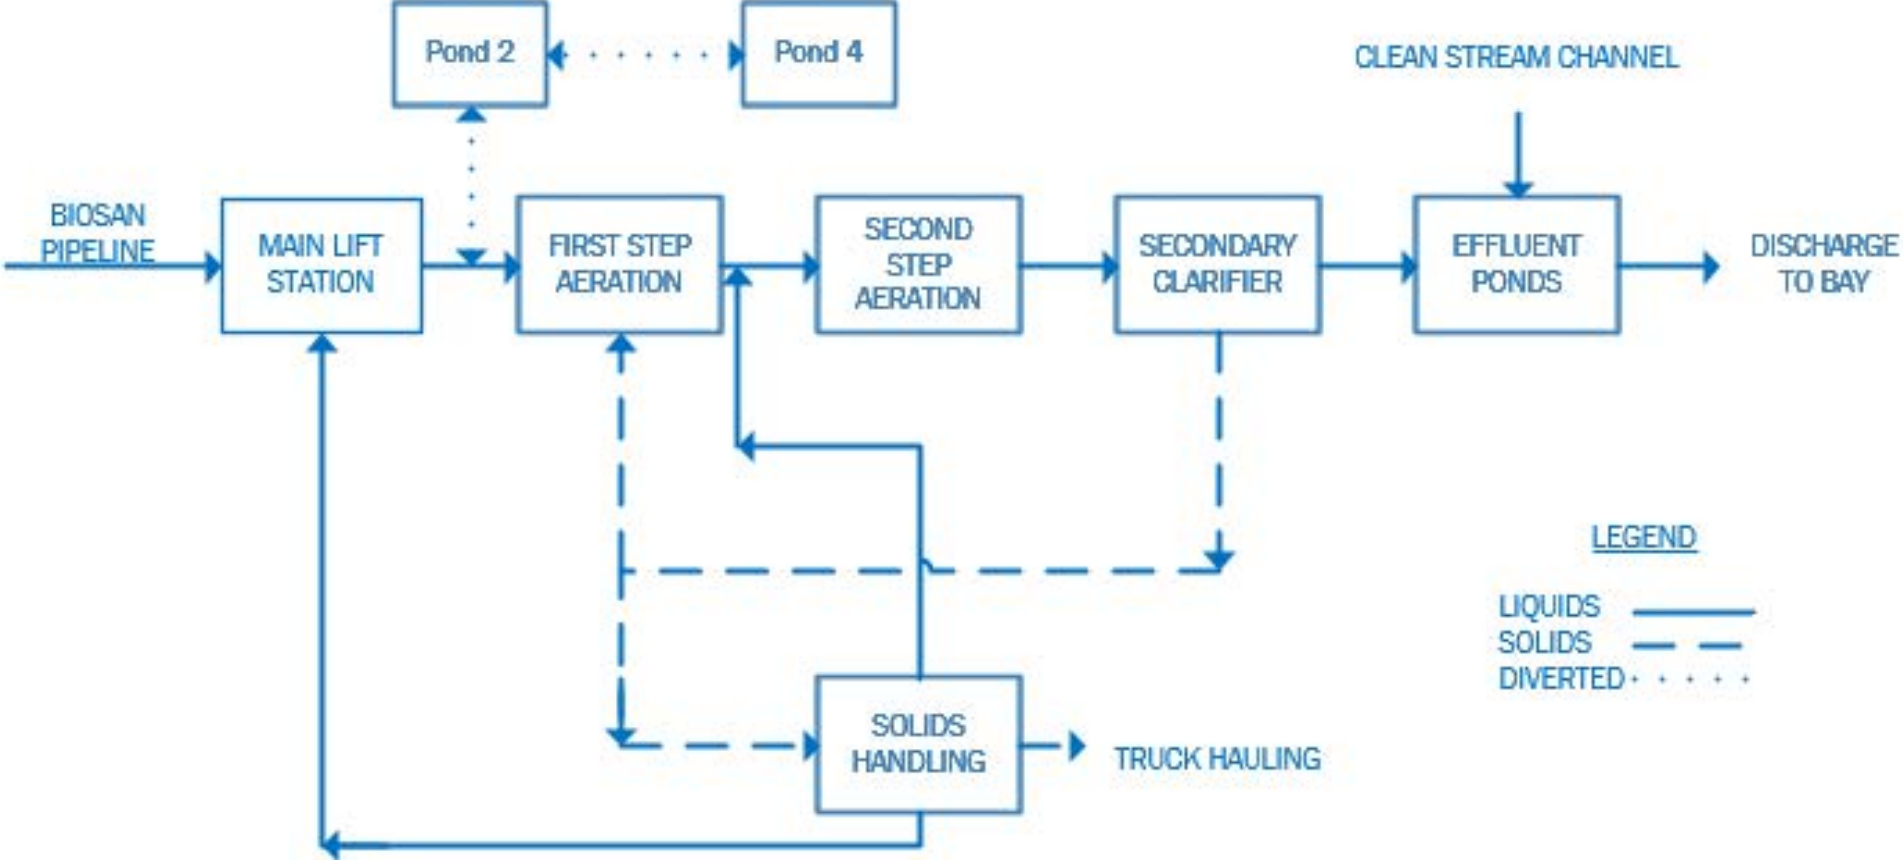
Pond 2

Pond 4

CLEAN STREAM CHANNEL

BIOSAN PIPELINE

MAIN LIFT STATION

FIRST STEP AERATION

SECOND STEP AERATION

SECONDARY CLARIFIER

EFFLUENT PONDS

DISCHARGE TO BAY

LEGEND

LIQUIDS

SOLIDS

DIVERTED

SOLIDS HANDLING

TRUCK HAULING